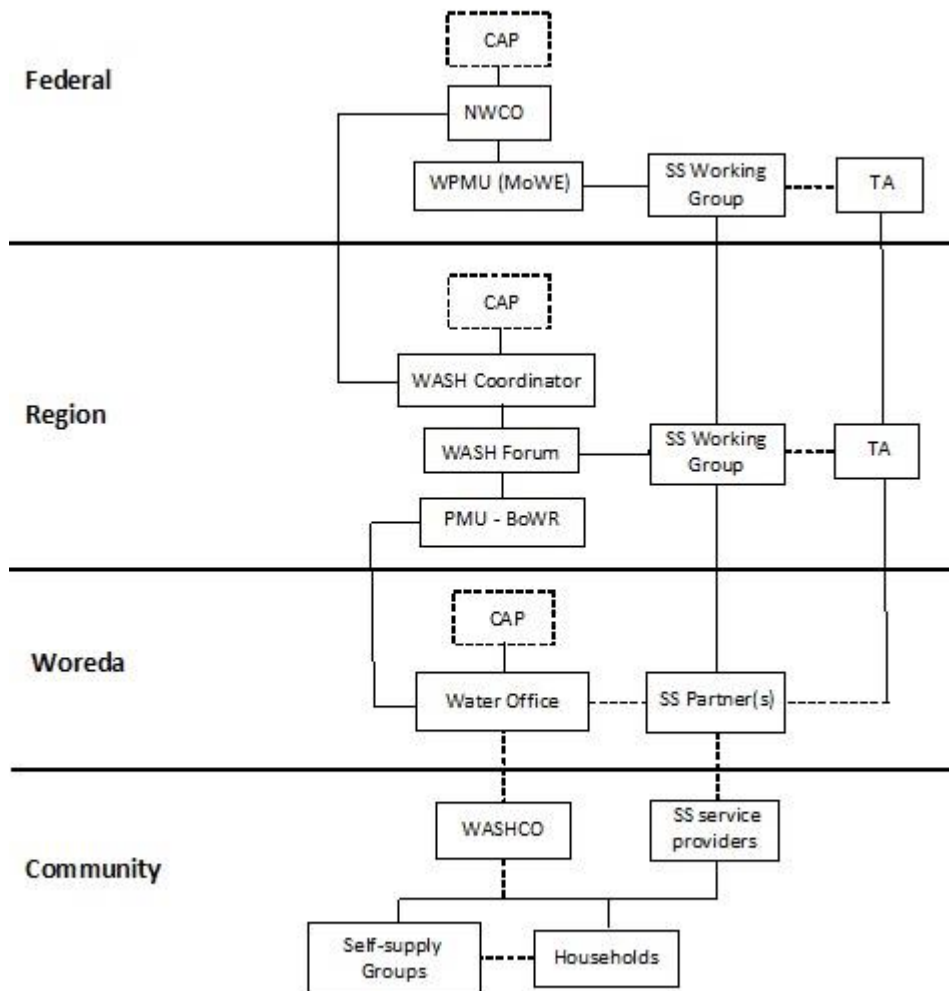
Federal

CAP

NWCO

WPMU (MoWE)

SS Working Group

TA

Region

CAP

WASH Coordinator

WASH Forum

SS Working Group

TA

PMU - BoWR

Woreda

CAP

Water Office

SS Partner(s)

Community

WASHCO

SS service providers

Self-supply Groups

Households